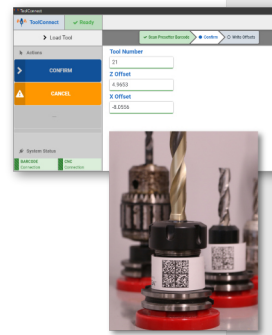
ToolConnect

ToolConnect

✔ Ready

Load Tool

Actions

CONFIRM

CANCEL

...

System Status

BARCODE Connected

CNC Connection

✔ Scan Presetter Barcode

Confirm

Write Offsets

Tool Number

21

Z Offset

4.9653

X Offset

-8.0556